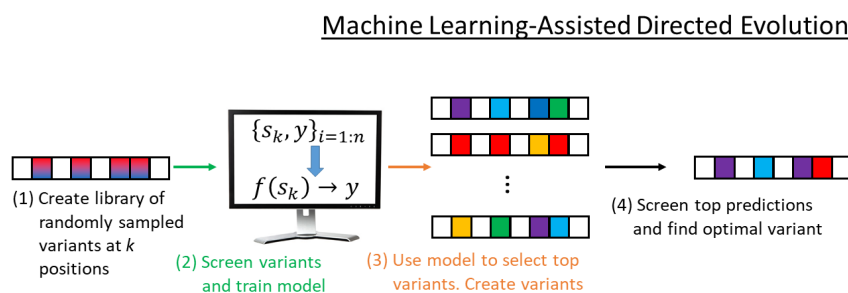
Machine Learning-Assisted Directed Evolution

$\{s_k, y\}_{i=1:n}$

$f(s_k) \rightarrow y$

⋮

(1) Create library of randomly sampled variants at $k$ positions

(2) Screen variants and train model

(3) Use model to select top variants. Create variants

(4) Screen top predictions and find optimal variant